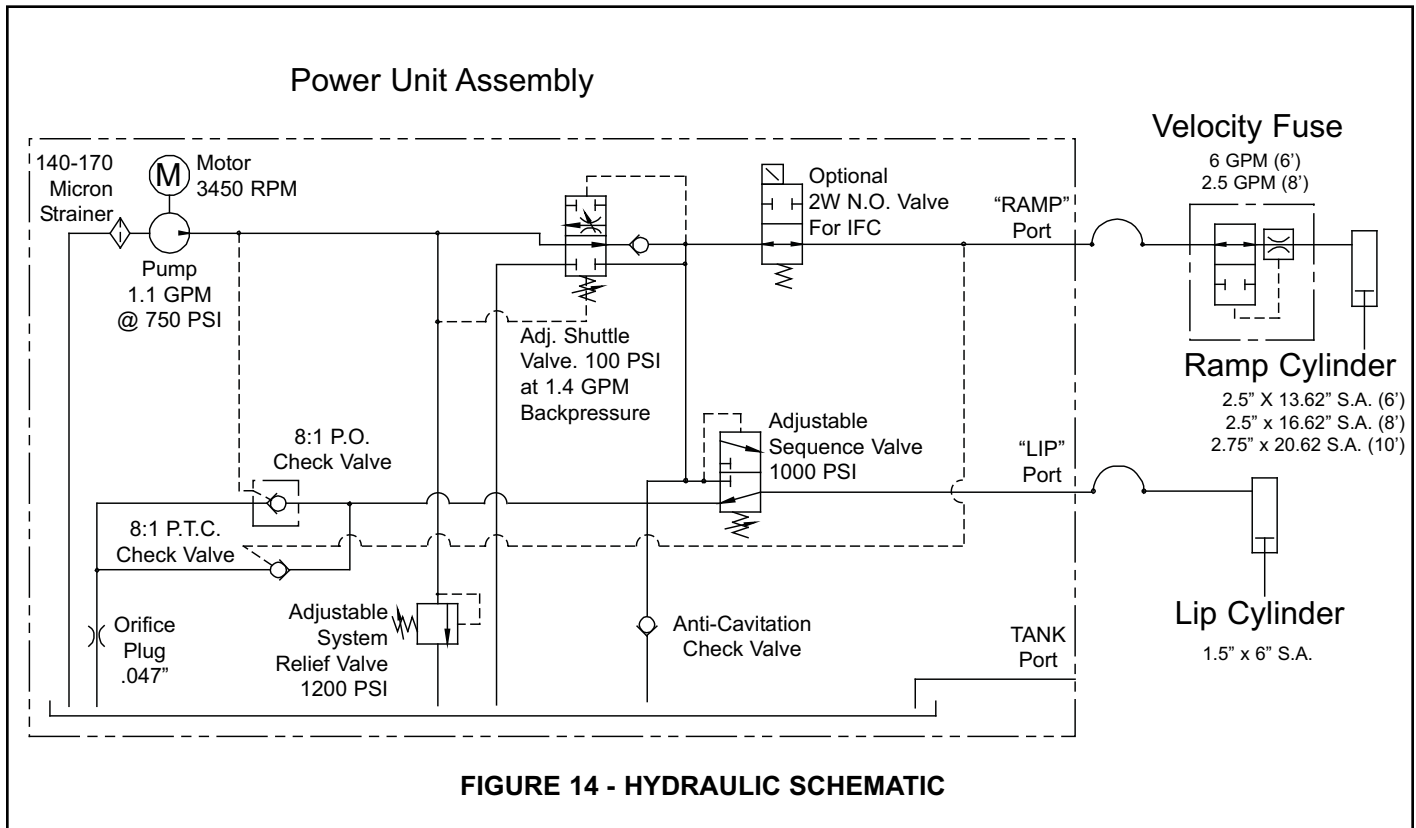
Power Unit Assembly

140-170 Micron Strainer

M Motor 3450 RPM

Pump 1.1 GPM @ 750 PSI

Adj. Shuttle Valve. 100 PSI at 1.4 GPM Backpressure

Optional 2W N.O. Valve For IFC

"RAMP" Port

Velocity Fuse
6 GPM (6')
2.5 GPM (8')

Ramp Cylinder
2.5" X 13.62" S.A. (6')
2.5" x 16.62" S.A. (8')
2.75" x 20.62 S.A. (10')

8:1 P.O. Check Valve

Adjustable Sequence Valve 1000 PSI

"LIP" Port

8:1 P.T.C. Check Valve

Orifice Plug .047"

Adjustable System Relief Valve 1200 PSI

Anti-Cavitation Check Valve

TANK Port

Lip Cylinder
1.5" x 6" S.A.

FIGURE 14 - HYDRAULIC SCHEMATIC